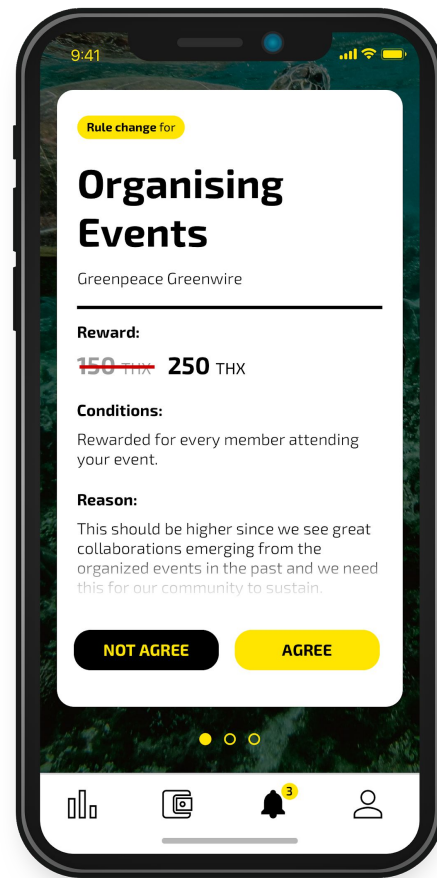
9:41

Rule change for

Organising Events

Greenpeace Greenwire

Reward:

150 THX 250 THX

Conditions:

Rewarded for every member attending your event.

Reason:

This should be higher since we see great collaborations emerging from the organized events in the past and we need this for our community to sustain.

NOT AGREE

AGREE

3